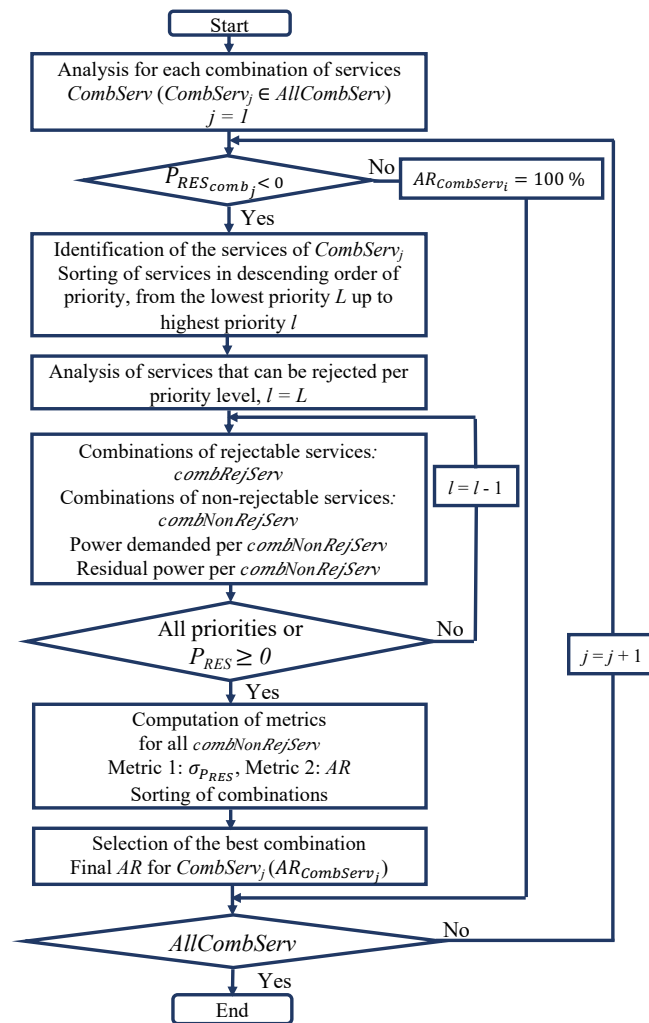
Start

Analysis for each combination of services $CombServ$ ($CombServ_j \in AllCombServ$) $j = 1$

$P_{RES_{comb_j}} < 0$

No

$AR_{CombServ_i} = 100\ \%$

Yes

Identification of the services of $CombServ_j$ Sorting of services in descending order of priority, from the lowest priority $L$ up to highest priority $l$

Analysis of services that can be rejected per priority level, $l = L$

Combinations of rejectable services: $combRejServ$
Combinations of non-rejectable services: $combNonRejServ$
Power demanded per $combNonRejServ$
Residual power per $combNonRejServ$

$l = l - 1$

All priorities or $P_{RES} \geq 0$

No

$j = j + 1$

Yes

Computation of metrics for all $combNonRejServ$
Metric 1: $\sigma_{P_{RES}}$, Metric 2: $AR$
Sorting of combinations

Selection of the best combination
Final $AR$ for $CombServ_j$ ($AR_{CombServ_j}$)

$AllCombServ$

No

Yes

End